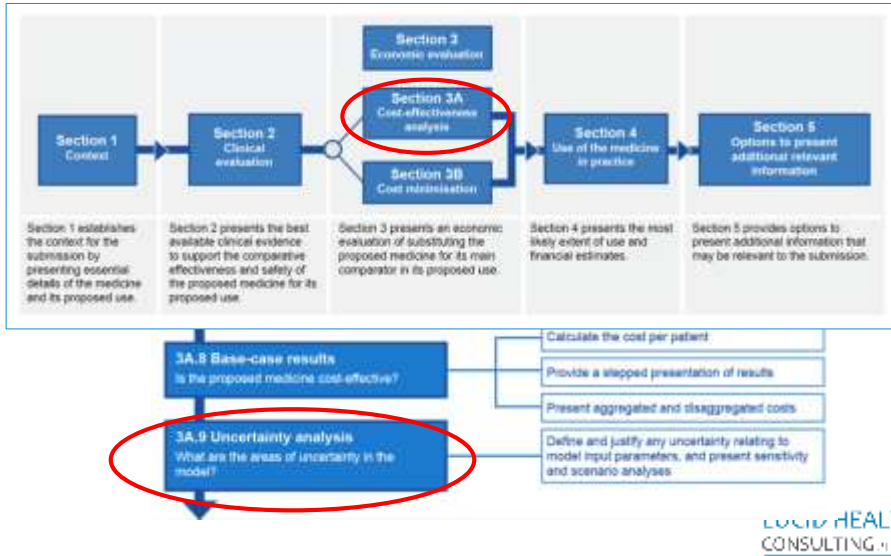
Section 1
Context

Section 2
Clinical evaluation

Section 3
Economic evaluation

Section 3A
Cost-effectiveness analysis

Section 3B
Cost minimisation

Section 4
Use of the medicine in practice

Section 5
Options to present additional relevant information

Section 1 establishes the context for the submission by presenting essential details of the medicine and its proposed use.

Section 2 presents the best available clinical evidence to support the comparative effectiveness and safety of the proposed medicine for its proposed use.

Section 3 presents an economic evaluation of substituting the proposed medicine for its main comparator in its proposed use.

Section 4 presents the most likely extent of use and financial estimates.

Section 5 provides options to present additional information that may be relevant to the submission.

3A.8 Base-case results
Is the proposed medicine cost-effective?

Calculate the cost per patient

Provide a stepped presentation of results

Present aggregated and disaggregated costs

3A.9 Uncertainty analysis
What are the areas of uncertainty in the model?

Define and justify any uncertainty relating to model input parameters, and present sensitivity and scenario analyses

LUCID HEAL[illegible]
CONSULTING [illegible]